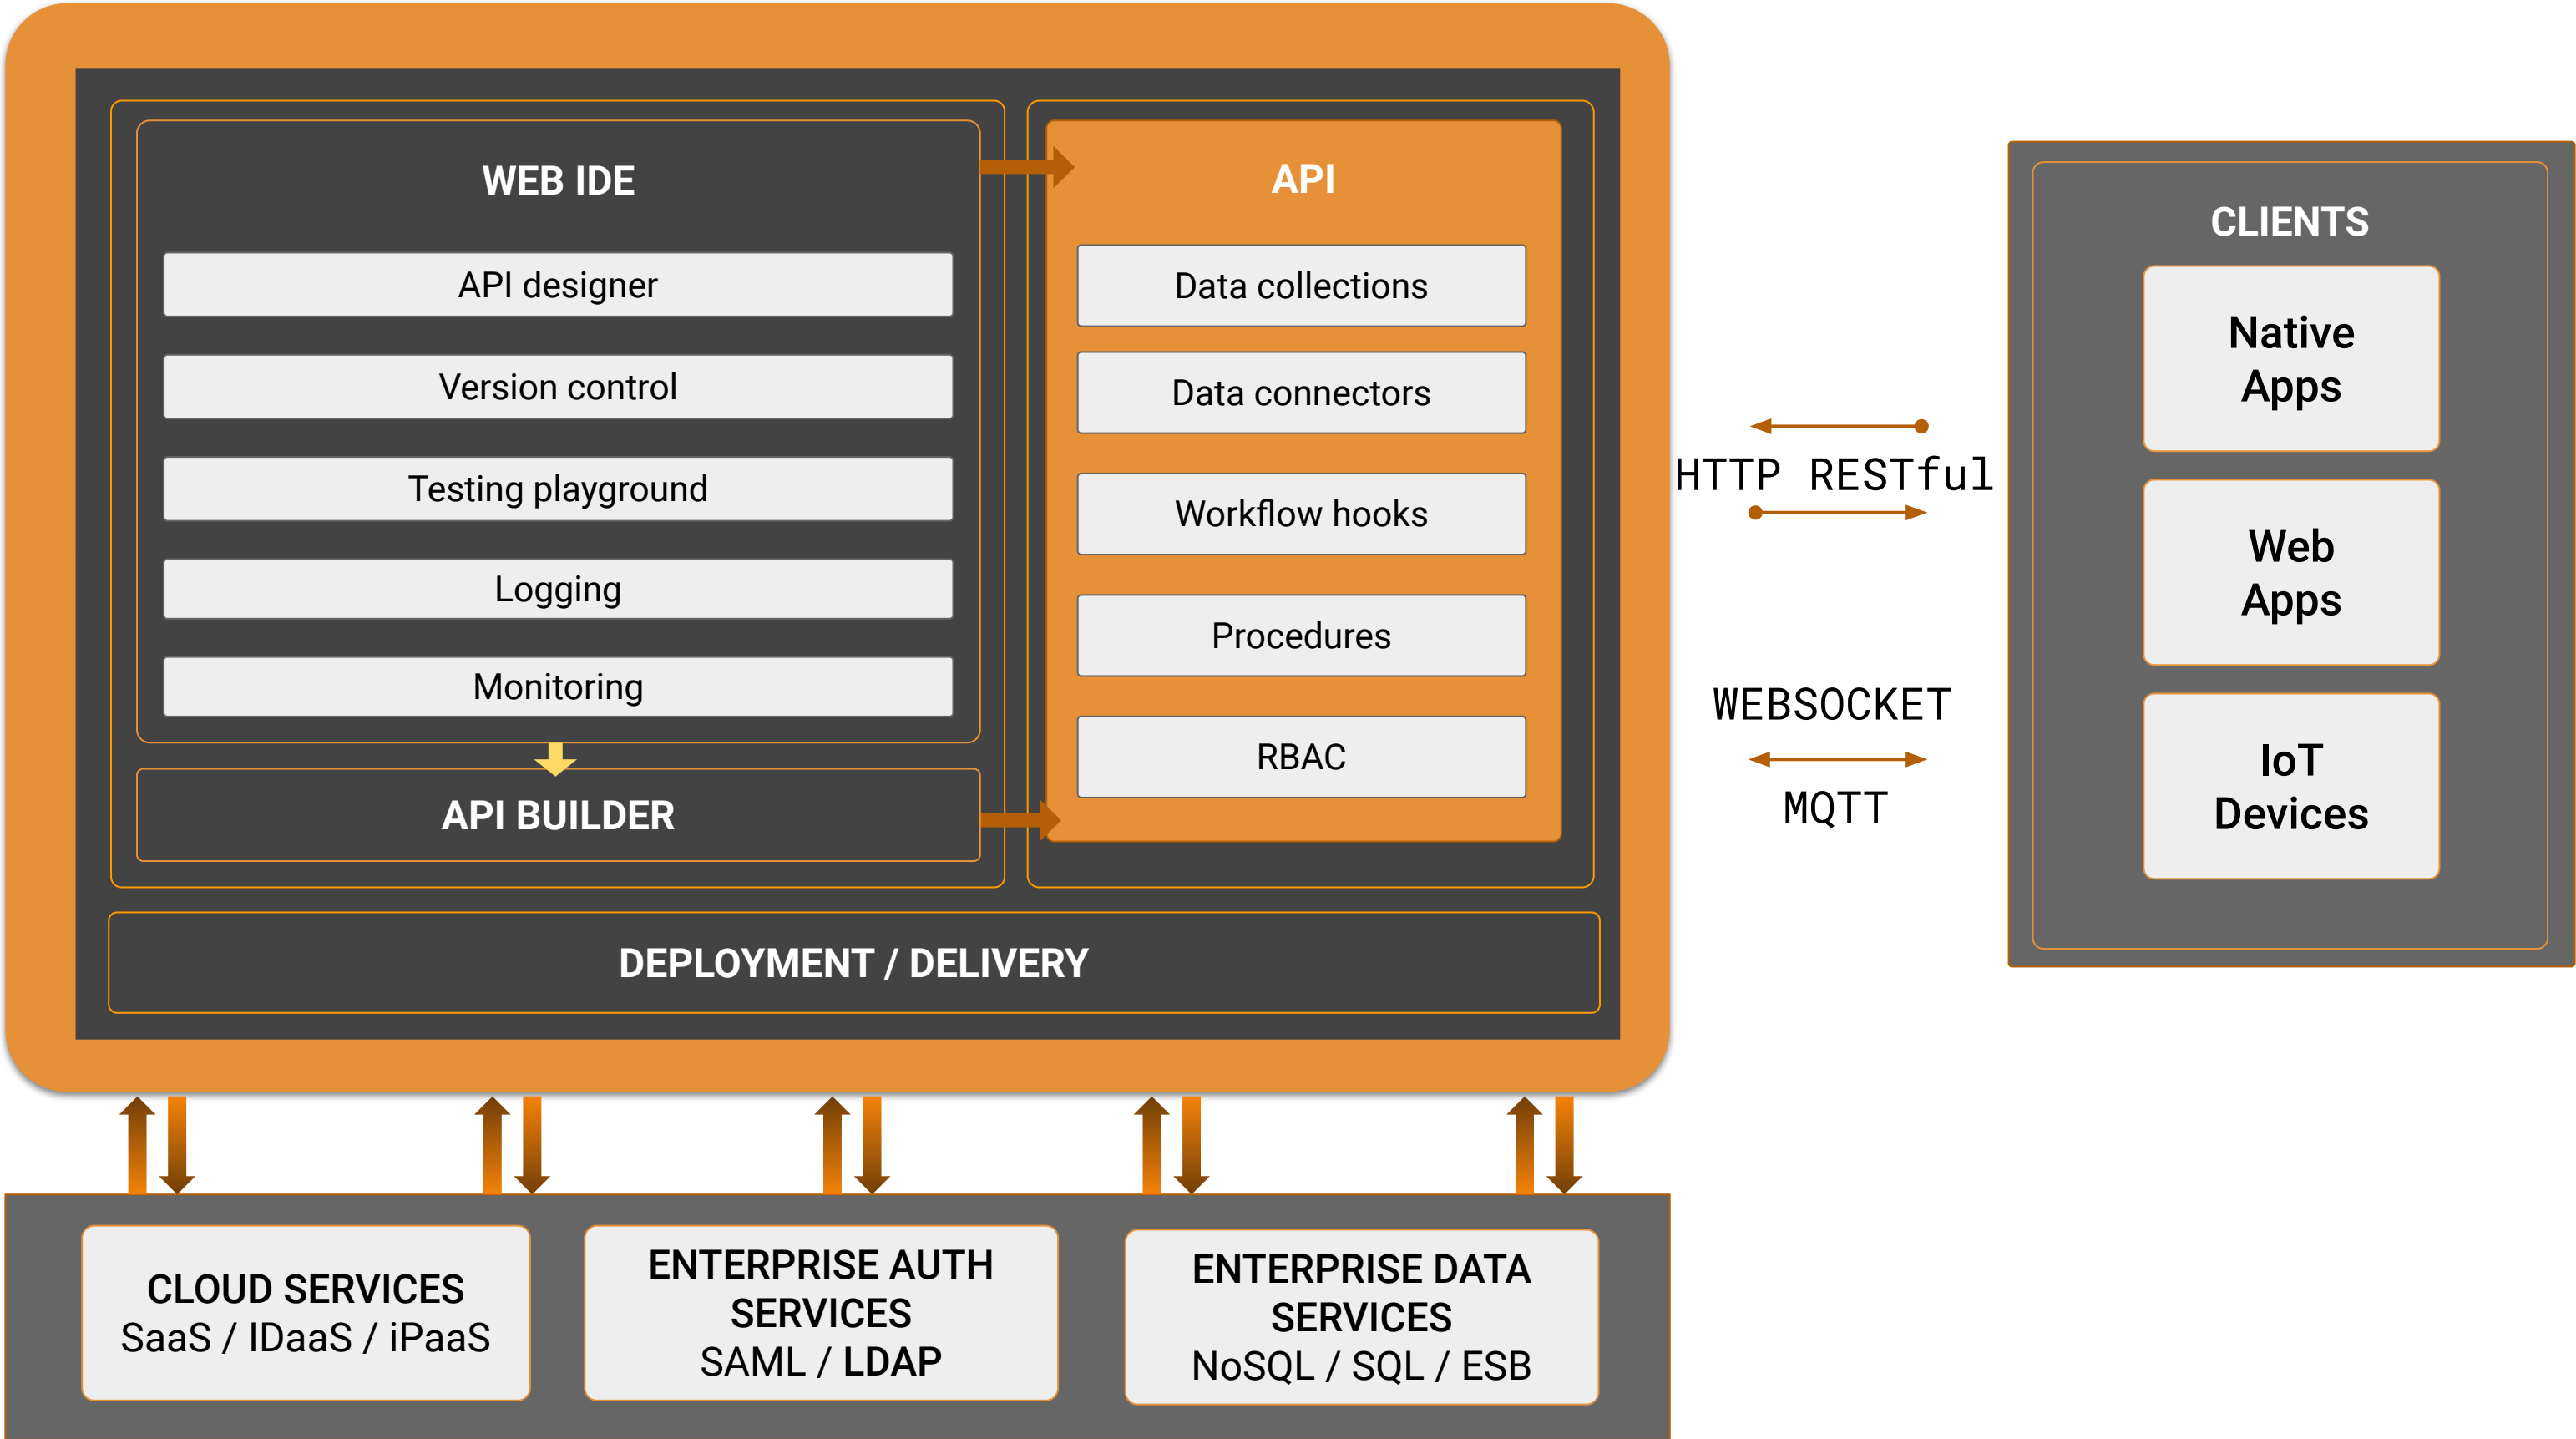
WEB IDE

API designer

Version control

Testing playground

Logging

Monitoring

API BUILDER

API

Data collections

Data connectors

Workflow hooks

Procedures

RBAC

DEPLOYMENT / DELIVERY

HTTP RESTful

WEBSOCKET

MQTT

CLIENTS

Native Apps

Web Apps

IoT Devices

CLOUD SERVICES
SaaS / IDaaS / iPaaS

ENTERPRISE AUTH SERVICES
SAML / LDAP

ENTERPRISE DATA SERVICES
NoSQL / SQL / ESB